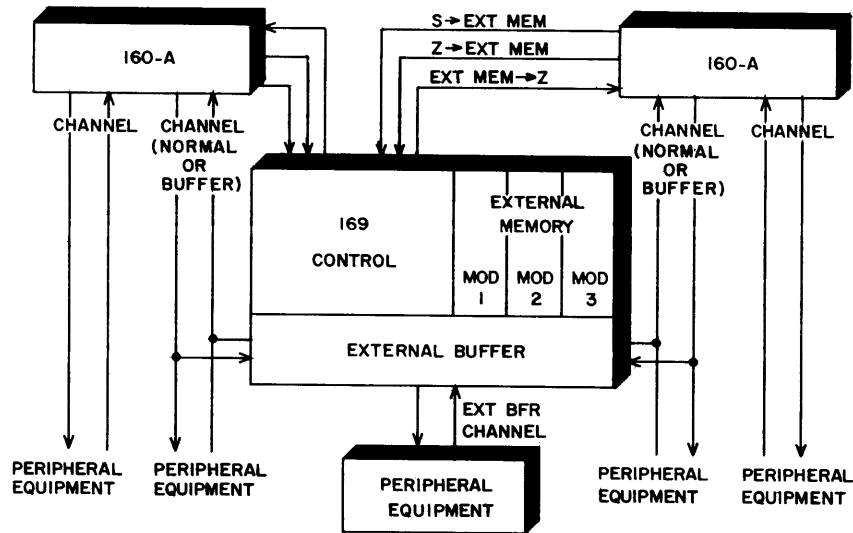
160-A

S→EXT MEM

Z→EXT MEM

EXT MEM→Z

160-A

CHANNEL

CHANNEL (NORMAL OR BUFFER)

CHANNEL (NORMAL OR BUFFER)

CHANNEL

169

CONTROL

EXTERNAL MEMORY

MOD 1

MOD 2

MOD 3

EXTERNAL BUFFER

EXT BFR CHANNEL

PERIPHERAL EQUIPMENT

PERIPHERAL EQUIPMENT

PERIPHERAL EQUIPMENT

PERIPHERAL EQUIPMENT

PERIPHERAL EQUIPMENT